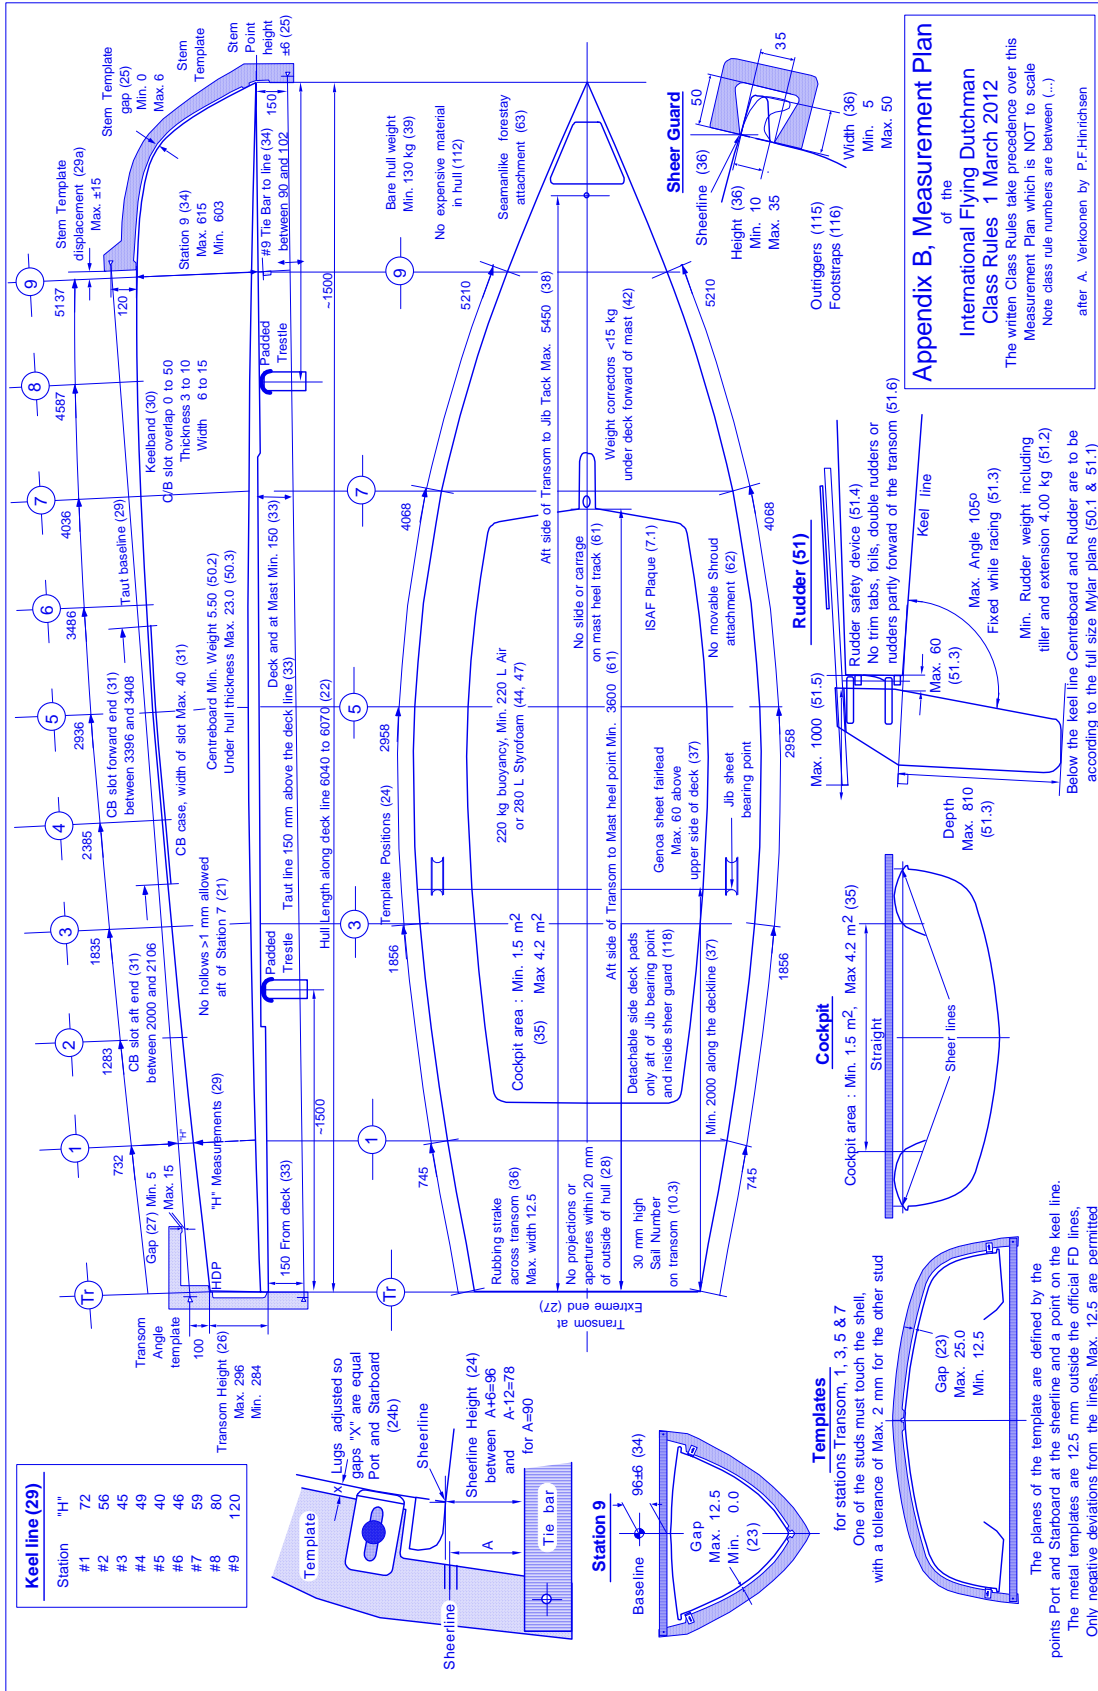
Appendix B, Measurement Plan
of the
International Flying Dutchman
Class Rules 1 March 2012
The written Class Rules take precedence over this
Measurement Plan which is NOT to scale
Note class rule numbers are between (...)
after A. Verkoonen by P.F.Hinrichsen

Keel line (29)

| Station | "H" |
|---|---|
| #1 | 72 |
| #2 | 56 |
| #3 | 45 |
| #4 | 49 |
| #5 | 40 |
| #6 | 46 |
| #7 | 59 |
| #8 | 80 |
| #9 | 120 |

Stem Template displacement (29a) Max. ±15
Stem Template gap (25) Min. 0 Max. 6
Stem Template
Stem Point height ±6 (25)
150
#9 Tie Bar to line (34) between 90 and 102
Station 9 (34) Max. 615 Min. 603
Bare hull weight Min. 130 kg (39)
No expensive material in hull (112)
Seamanlike forestay attachment (63)
Sheer Guard
Sheerline (36)
Height (36) Min. 10 Max. 35
50
35
Width (36) Min. 5 Max. 50
Outriggers (115)
Footstraps (116)
5137
120
~1500
9
5210
5210
Aft side of Transom to Jib Tack Max. 5450 (38)
4587
8
Padded Trestle
Keelband (30)
C/B slot overlap 0 to 50
Thickness 3 to 10
Width 6 to 15
Weight correctors <15 kg under deck forward of mast (42)
4036
7
Taut baseline (29)
Deck and at Mast Min. 150 (33)
4068
4068
No slide or carriage on mast heel track (61)
ISAF Plaque (7.1)
No movable Shroud attachment (62)
Rudder (51)
Rudder safety device (51.4)
No trim tabs, foils, double rudders or rudders partly forward of the transom (51.6)
Keel line
Max. Angle 105°
Fixed while racing (51.3)
Min. Rudder weight including tiller and extension 4.00 kg (51.2)
Below the keel line Centreboard and Rudder are to be according to the full size Mylar plans (50.1 & 51.1)
Max. 60 (51.3)
3486
6
CB case, width of slot Max. 40 (31)
Centreboard Min. Weight 5.50 (50.2)
Under hull thickness Max. 23.0 (50.3)
Deck line (33)
2936
5
CB slot forward end (31) between 3396 and 3408
Hull Length along deck line 6040 to 6070 (22)
2958
2958
220 kg buoyancy Min. 220 L Air or 280 L Styrofoam (44, 47)
Aft side of Transom to Mast heel point Min. 3600 (61)
Genoa sheet fairlead Max. 60 above upper side of deck (37)
Jib sheet bearing point
Max. 1000 (51.5)
Depth Max. 810 (51.3)
2385
4
Taut line 150 mm above the deck line (33)
Template Positions (24)
1835
3
No hollows >1 mm allowed aft of Station 7 (21)
1856
1856
Cockpit area : Min. 1.5 $m^2$ Max 4.2 $m^2$ (35)
Detachable side deck pads only aft of Jib bearing point and inside sheer guard (118)
Min. 2000 along the deckline (37)
Cockpit
Cockpit area : Min. 1.5 $m^2$, Max 4.2 $m^2$ (35)
Straight
Sheer lines
1283
2
CB slot aft end (31) between 2000 and 2106
732
1
Gap (27) Min. 5 Max. 15
"H" Measurements (29)
"H"
~1500
150 From deck (33)
745
745
Rubbing strake across transom (36) Max. width 12.5
No projections or apertures within 20 mm of outside of hull (28)
30 mm high Sail Number on transom (10.3)
Tr
HDP
Transom Angle template
100
Transom Height (26) Max. 296 Min. 284
Transom at Extreme end (27)
Template
Lugs adjusted so gaps "X" are equal Port and Starboard (24b)
X
Sheerline
Sheerline Height (24) between A+6=96 and A-12=78 for A=90
A
Tie bar
Sheerline
Station 9
Baseline
96±6 (34)
Gap Max. 12.5 Min. 0.0 (23)
Templates
for stations Transom, 1, 3, 5 & 7
One of the studs must touch the shell, with a tolerance of Max. 2 mm for the other stud
Gap (23) Max. 25.0 Min. 12.5
The planes of the template are defined by the points Port and Starboard at the sheerline and a point on the keel line.
The metal templates are 12.5 mm outside the official FD lines,
Only negative deviations from the lines, Max. 12.5 are permitted